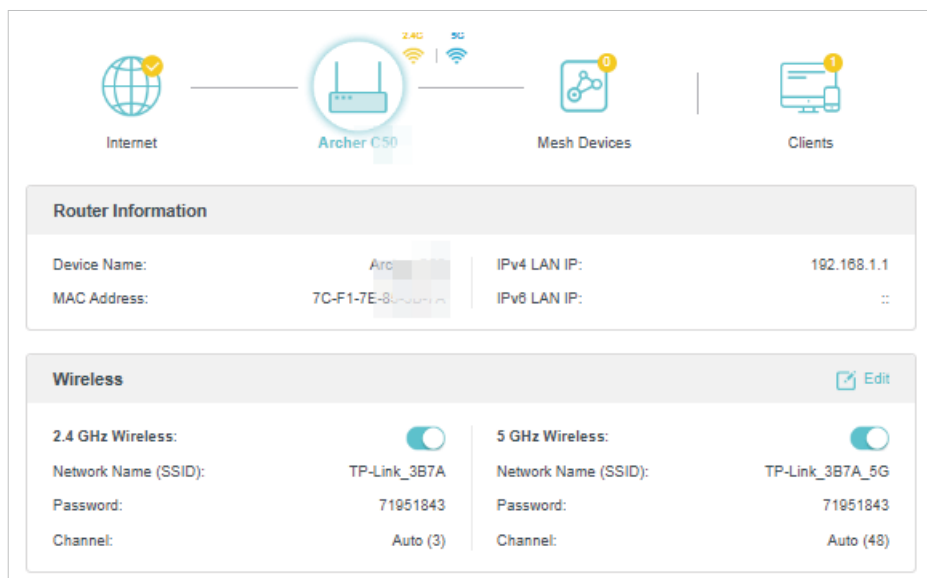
2.4G | 5G

0

1

Internet

Archer C50

Mesh Devices

Clients

Router Information

Device Name: Arc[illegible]

MAC Address: 7C-F1-7E-8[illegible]A

IPv4 LAN IP: 192.168.1.1

IPv6 LAN IP: ::

Wireless

Edit

2.4 GHz Wireless:

Network Name (SSID): TP-Link_3B7A

Password: 71951843

Channel: Auto (3)

5 GHz Wireless:

Network Name (SSID): TP-Link_3B7A_5G

Password: 71951843

Channel: Auto (48)